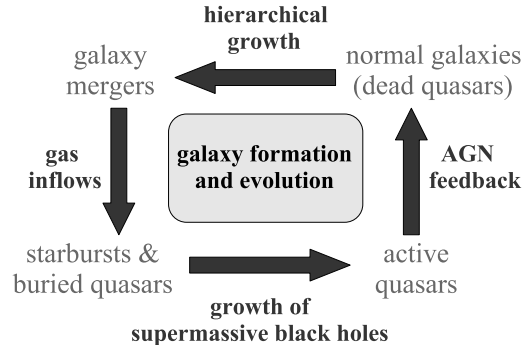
hierarchical growth

galaxy mergers

normal galaxies (dead quasars)

gas inflows

galaxy formation and evolution

AGN feedback

starbursts & buried quasars

active quasars

growth of supermassive black holes